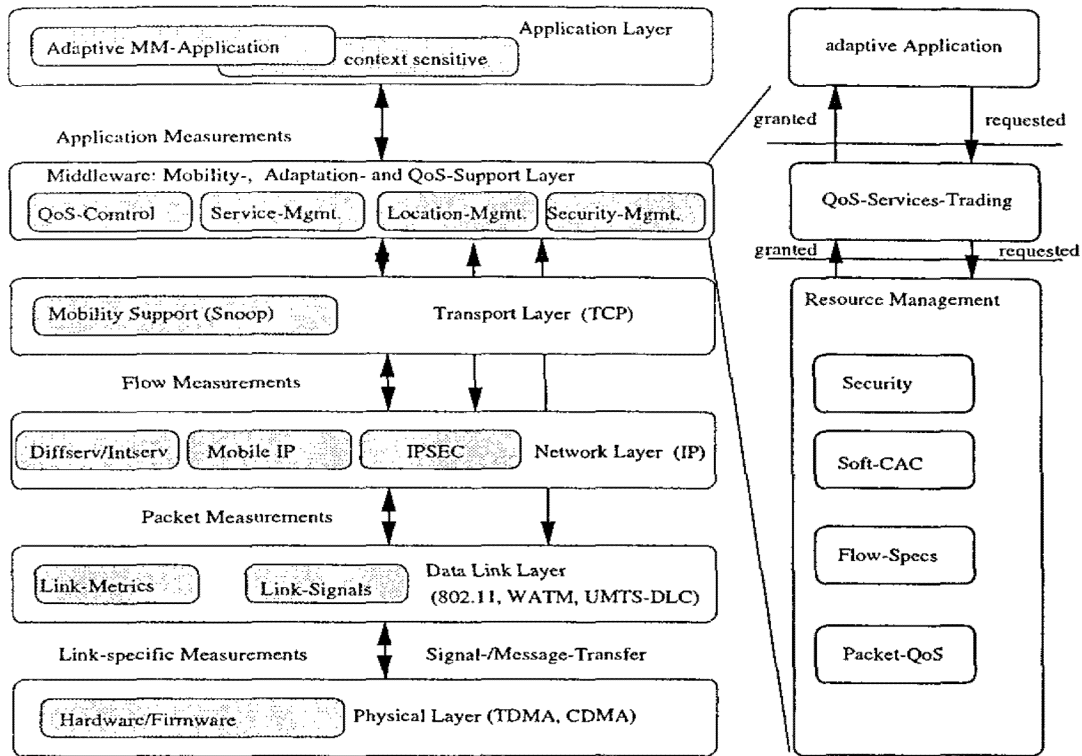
Adaptive MM-Application

context sensitive

Application Layer

Application Measurements

Middleware: Mobility-, Adaptation- and QoS-Support Layer

QoS-Control

Service-Mgmt.

Location-Mgmt.

Security-Mgmt.

Mobility Support (Snoop)

Transport Layer (TCP)

Flow Measurements

Diffserv/Intserv

Mobile IP

IPSEC

Network Layer (IP)

Packet Measurements

Link-Metrics

Link-Signals

Data Link Layer (802.11, WATM, UMTS-DLC)

Link-specific Measurements

Signal-/Message-Transfer

Hardware/Firmware

Physical Layer (TDMA, CDMA)

adaptive Application

granted

requested

QoS-Services-Trading

granted

requested

Resource Management

Security

Soft-CAC

Flow-Specs

Packet-QoS